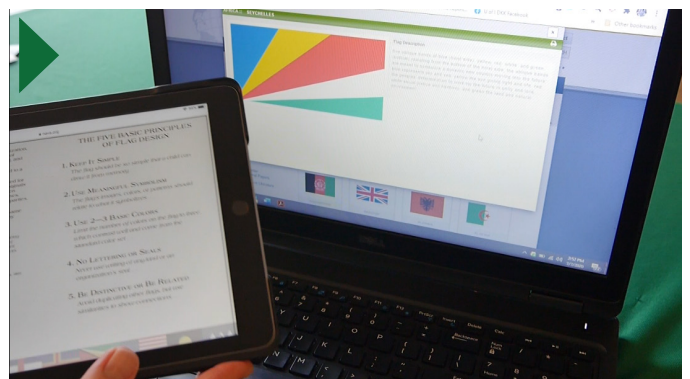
THE FIVE BASIC PRINCIPLES OF FLAG DESIGN

1. KEEP IT SIMPLE
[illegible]

2. USE MEANINGFUL SYMBOLISM
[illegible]

3. USE 2–3 BASIC COLORS
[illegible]

4. NO LETTERING OR SEALS
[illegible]

5. BE DISTINCTIVE OR BE RELATED
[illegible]

Flag Description
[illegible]

Other bookmarks